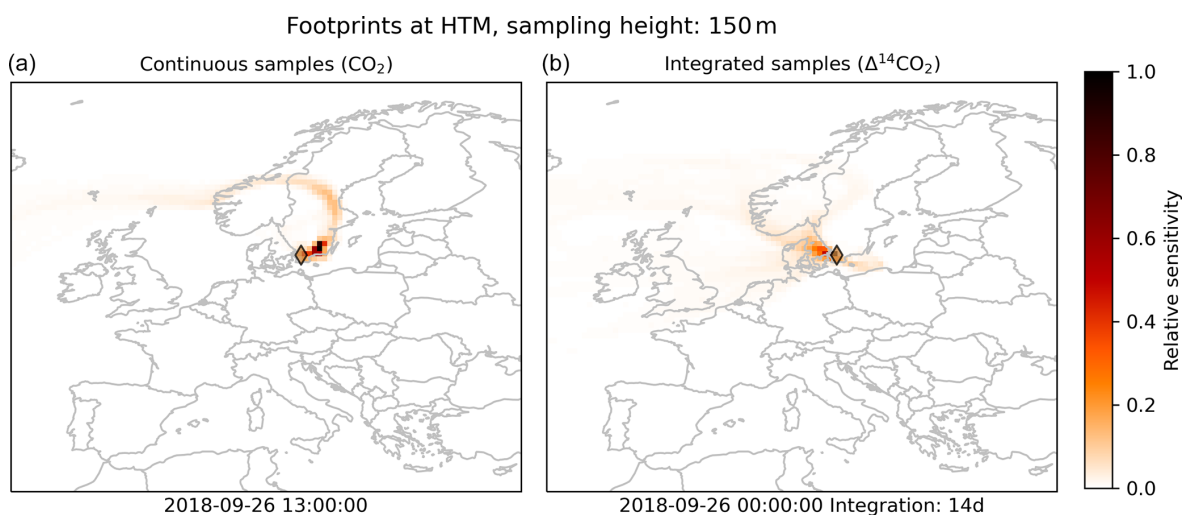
Footprints at HTM, sampling height: 150 m

(a) Continuous samples ($CO_2$)

2018-09-26 13:00:00

(b) Integrated samples ($\Delta^{14}CO_2$)

2018-09-26 00:00:00 Integration: 14d

1.0
0.8
0.6
0.4
0.2
0.0
Relative sensitivity